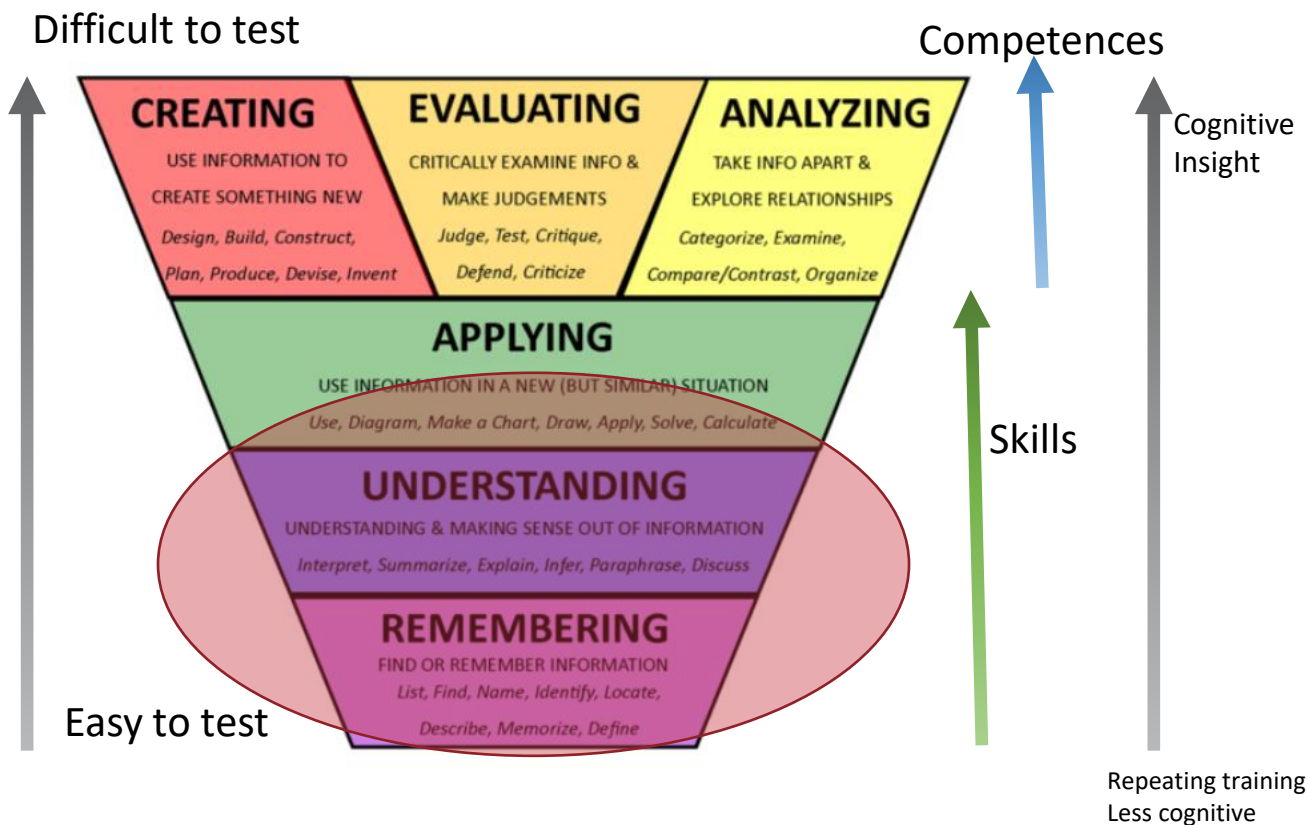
Difficult to test

Competences

Cognitive Insight

CREATING
USE INFORMATION TO CREATE SOMETHING NEW
Design, Build, Construct, Plan, Produce, Devise, Invent

EVALUATING
CRITICALLY EXAMINE INFO & MAKE JUDGEMENTS
Judge, Test, Critique, Defend, Criticize

ANALYZING
TAKE INFO APART & EXPLORE RELATIONSHIPS
Categorize, Examine, Compare/Contrast, Organize

APPLYING
USE INFORMATION IN A NEW (BUT SIMILAR) SITUATION
Use, Diagram, Make a Chart, Draw, Apply, Solve, Calculate

Skills

UNDERSTANDING
UNDERSTANDING & MAKING SENSE OUT OF INFORMATION
Interpret, Summarize, Explain, Infer, Paraphrase, Discuss

REMEMBERING
FIND OR REMEMBER INFORMATION
List, Find, Name, Identify, Locate, Describe, Memorize, Define

Easy to test

Repeating training
Less cognitive